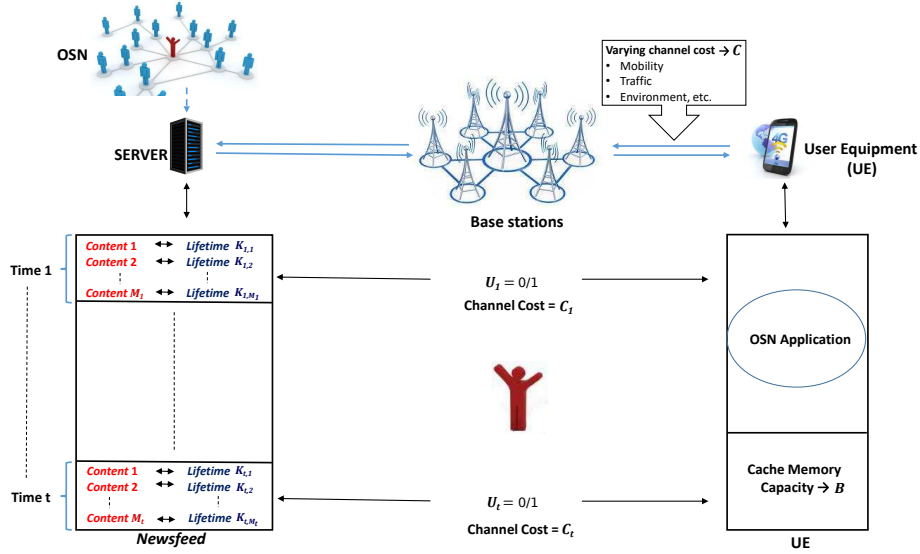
OSN

SERVER

Varying channel cost → $C$
• Mobility
• Traffic
• Environment, etc.

User Equipment (UE)

4G

Base stations

Time 1

Content 1 ↔ Lifetime $K_{1,1}$
Content 2 ↔ Lifetime $K_{1,2}$
Content $M_1$ ↔ Lifetime $K_{1,M_1}$

$U_1 = 0/1$
Channel Cost = $C_1$

OSN Application

Time t

Content 1 ↔ Lifetime $K_{t,1}$
Content 2 ↔ Lifetime $K_{t,2}$
Content $M_t$ ↔ Lifetime $K_{t,M_t}$

$U_t = 0/1$
Channel Cost = $C_t$

Cache Memory Capacity → $B$

Newsfeed

UE